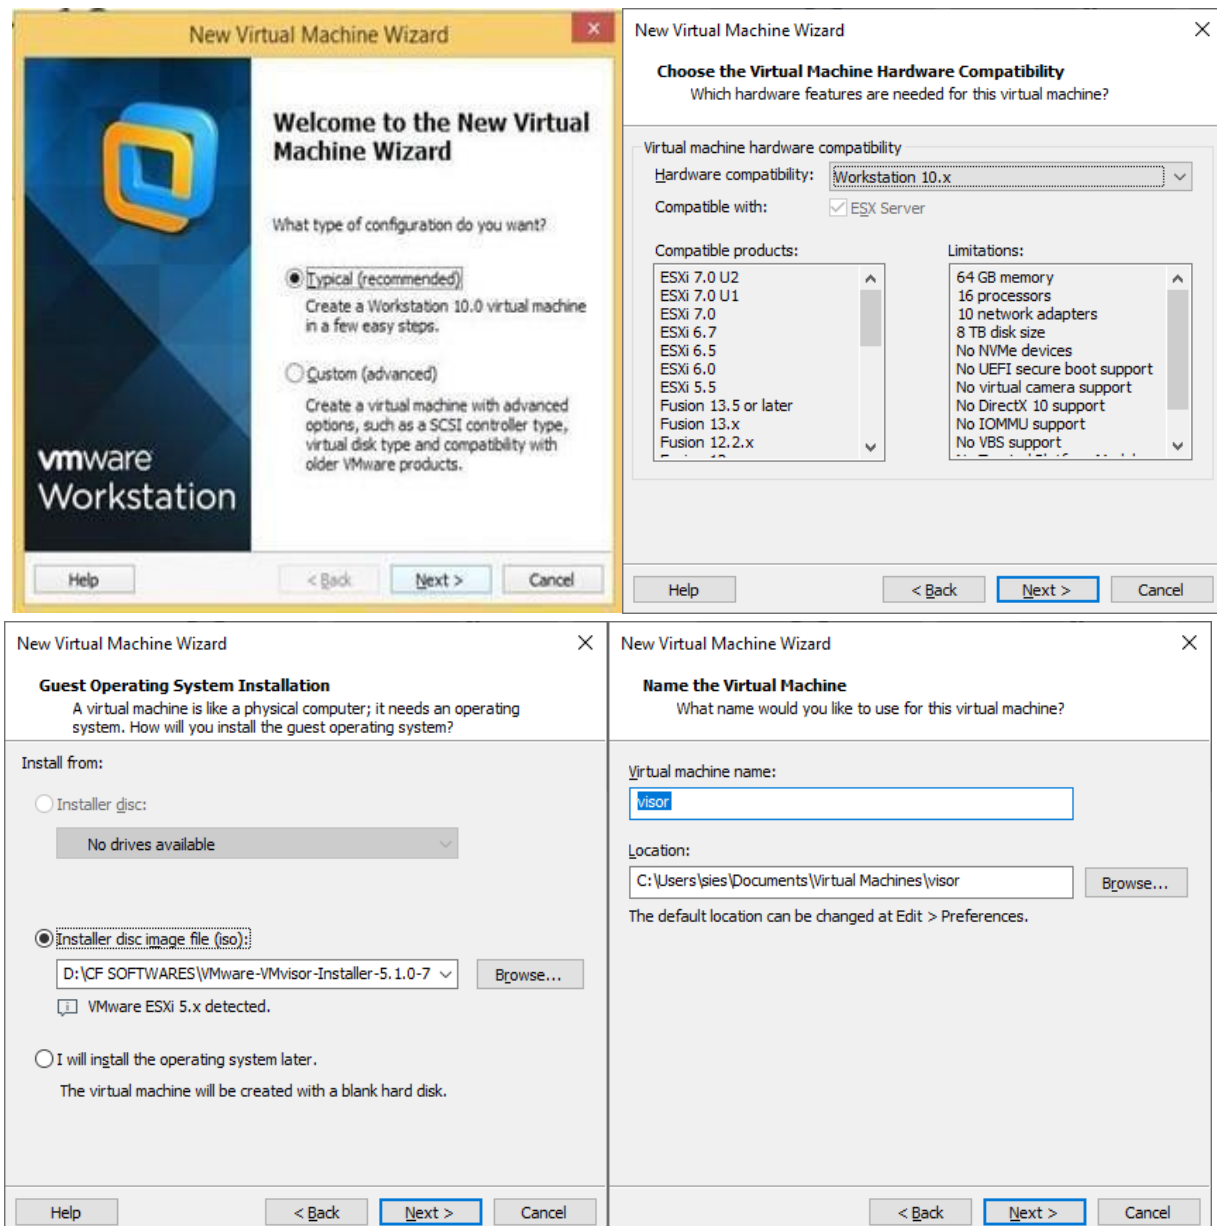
New Virtual Machine Wizard

vmware Workstation

Welcome to the New Virtual Machine Wizard

What type of configuration do you want?

Typical (recommended)

Create a Workstation 10.0 virtual machine in a few easy steps.

Custom (advanced)

Create a virtual machine with advanced options, such as a SCSI controller type, virtual disk type and compatibility with older VMware products.

Help
< Back
Next >
Cancel

New Virtual Machine Wizard

Choose the Virtual Machine Hardware Compatibility
Which hardware features are needed for this virtual machine?

Virtual machine hardware compatibility
Hardware compatibility: Workstation 10.x
Compatible with: ESX Server

Compatible products:
ESXi 7.0 U2
ESXi 7.0 U1
ESXi 7.0
ESXi 6.7
ESXi 6.5
ESXi 6.0
ESXi 5.5
Fusion 13.5 or later
Fusion 13.x
Fusion 12.2.x

Limitations:
64 GB memory
16 processors
10 network adapters
8 TB disk size
No NVMe devices
No UEFI secure boot support
No virtual camera support
No DirectX 10 support
No IOMMU support
No VBS support

Help
< Back
Next >
Cancel

New Virtual Machine Wizard

Guest Operating System Installation
A virtual machine is like a physical computer; it needs an operating system. How will you install the guest operating system?

Install from:

Installer disc:

No drives available

Installer disc image file (iso):

D:\CF SOFTWARES\VMware-VMvisor-Installer-5.1.0-7

Browse...

VMware ESXi 5.x detected.

I will install the operating system later.

The virtual machine will be created with a blank hard disk.

Help
< Back
Next >
Cancel

New Virtual Machine Wizard

Name the Virtual Machine
What name would you like to use for this virtual machine?

Virtual machine name:
visor

Location:
C:\Users\sies\Documents\Virtual Machines\visor
Browse...

The default location can be changed at Edit > Preferences.

< Back
Next >
Cancel